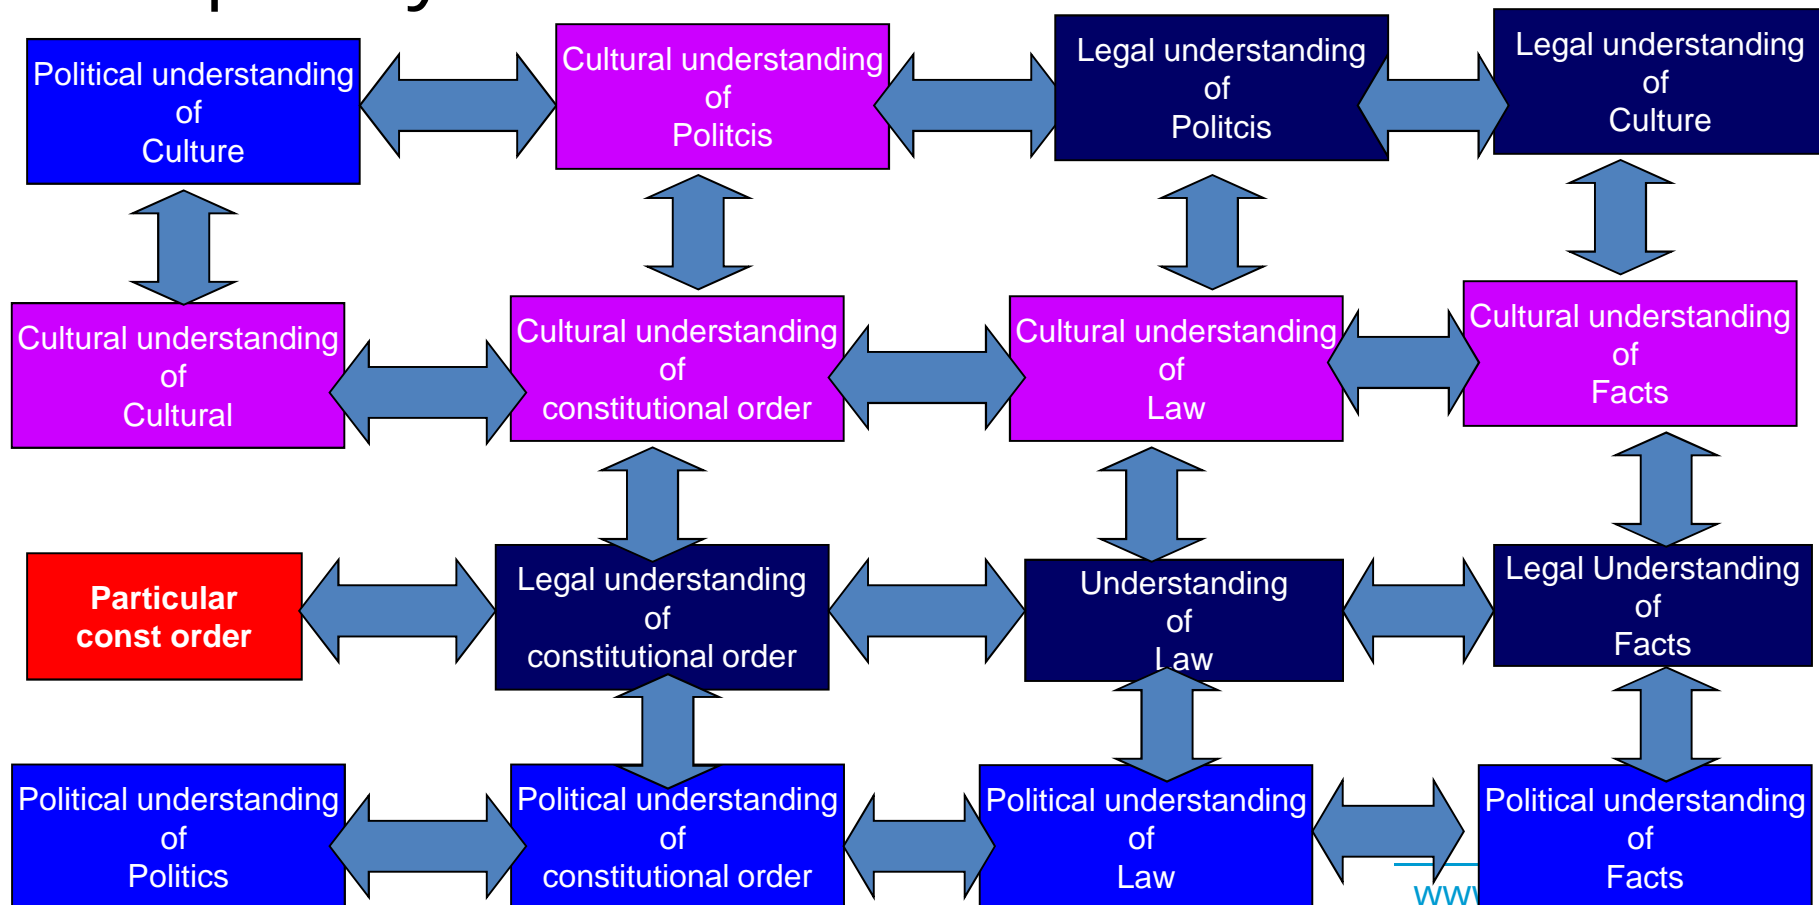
Political understanding of Culture

Cultural understanding of Politcis

Legal understanding of Politcis

Legal understanding of Culture

Cultural understanding of Cultural

Cultural understanding of constitutional order

Cultural understanding of Law

Cultural understanding of Facts

Particular const order

Legal understanding of constitutional order

Understanding of Law

Legal Understanding of Facts

Political understanding of Politics

Political understanding of constitutional order

Political understanding of Law

Political understanding of Facts

www